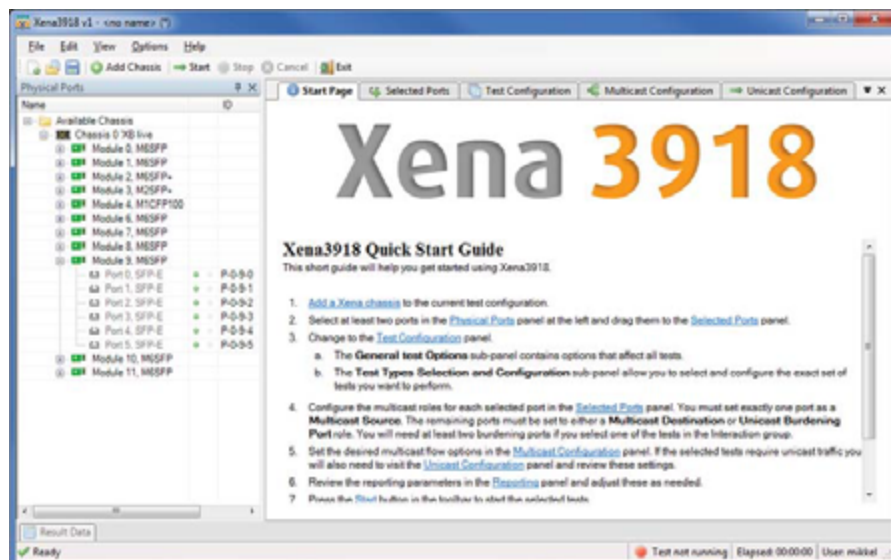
Xena3918 v1 - <no name> (*)

File Edit View Options Help

Add Chassis Start Stop Cancel Exit

Physical Ports

Name ID

Available Chassis
Chassis 0 'XB live
Module 0, M6SFP
Module 1, M6SFP
Module 2, M6SFP+
Module 3, M2SFP+
Module 4, M1CFP100
Module 6, M6SFP
Module 7, M6SFP
Module 8, M6SFP
Module 9, M6SFP
Port 0, SFP-E P-0-9-0
Port 1, SFP-E P-0-9-1
Port 2, SFP-E P-0-9-2
Port 3, SFP-E P-0-9-3
Port 4, SFP-E P-0-9-4
Port 5, SFP-E P-0-9-5
Module 10, M6SFP
Module 11, M6SFP

Start Page | Selected Ports | Test Configuration | Multicast Configuration | Unicast Configuration

Xena 3918

Xena3918 Quick Start Guide
This short guide will help you get started using Xena3918.

1. Add a Xena chassis to the current test configuration.
2. Select at least two ports in the Physical Ports panel at the left and drag them to the Selected Ports panel.
3. Change to the Test Configuration panel.
a. The General test Options sub-panel contains options that affect all tests.
b. The Test Types Selection and Configuration sub-panel allow you to select and configure the exact set of tests you want to perform.
4. Configure the multicast roles for each selected port in the Selected Ports panel. You must set exactly one port as a Multicast Source. The remaining ports must be set to either a Multicast Destination or Unicast Burdening Port role. You will need at least two burdening ports if you select one of the tests in the Interaction group.
5. Set the desired multicast flow options in the Multicast Configuration panel. If the selected tests require unicast traffic you will also need to visit the Unicast Configuration panel and review these settings.
6. Review the reporting parameters in the Reporting panel and adjust these as needed.
7. Press the Start button in the toolbar to start the selected tests.

Result Data

Ready

Test not running | Elapsed: 00:00:00 | User: mikkel